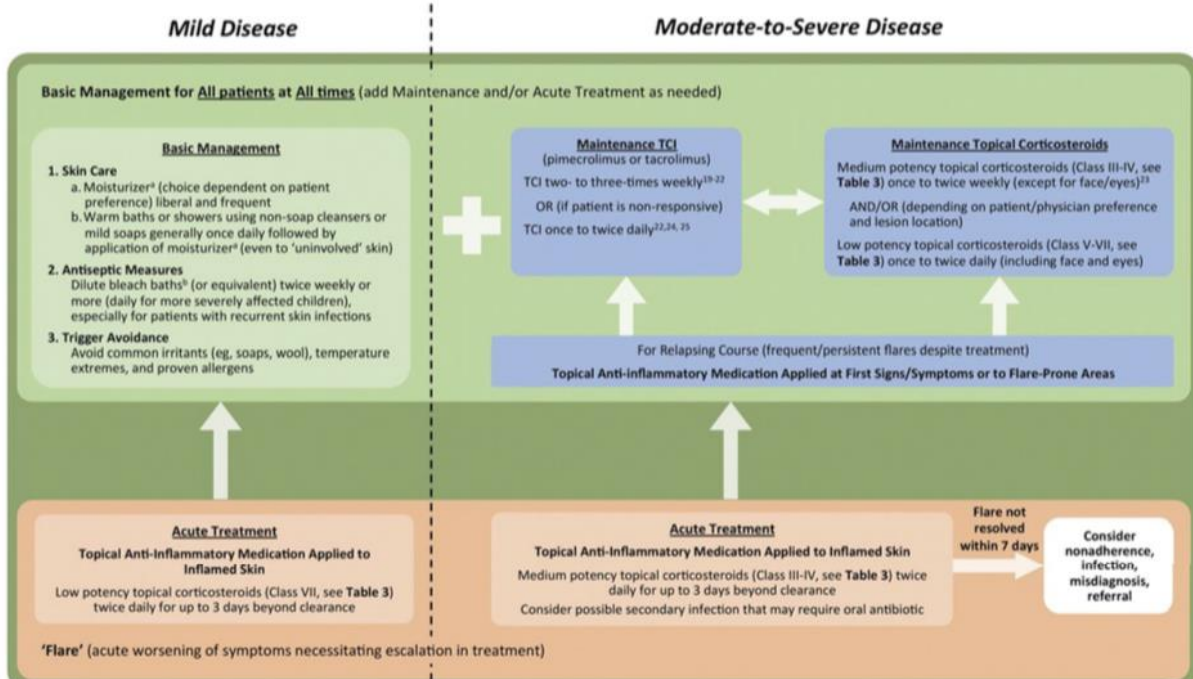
Mild Disease

Moderate-to-Severe Disease

Basic Management for All patients at All times (add Maintenance and/or Acute Treatment as needed)

Basic Management

1. Skin Care
a. Moisturizer$^a$ (choice dependent on patient preference) liberal and frequent
b. Warm baths or showers using non-soap cleansers or mild soaps generally once daily followed by application of moisturizer$^a$ (even to 'uninvolved' skin)

2. Antiseptic Measures
Dilute bleach baths$^b$ (or equivalent) twice weekly or more (daily for more severely affected children), especially for patients with recurrent skin infections

3. Trigger Avoidance
Avoid common irritants (eg, soaps, wool), temperature extremes, and proven allergens

Maintenance TCI
(pimecrolimus or tacrolimus)
TCI two- to three-times weekly$^{19-22}$
OR (if patient is non-responsive)
TCI once to twice daily$^{22,24,25}$

Maintenance Topical Corticosteroids
Medium potency topical corticosteroids (Class III-IV, see Table 3) once to twice weekly (except for face/eyes)$^{23}$
AND/OR (depending on patient/physician preference and lesion location)
Low potency topical corticosteroids (Class V-VII, see Table 3) once to twice daily (including face and eyes)

For Relapsing Course (frequent/persistent flares despite treatment)
Topical Anti-inflammatory Medication Applied at First Signs/Symptoms or to Flare-Prone Areas

Acute Treatment
Topical Anti-Inflammatory Medication Applied to Inflamed Skin
Low potency topical corticosteroids (Class VII, see Table 3) twice daily for up to 3 days beyond clearance

Acute Treatment
Topical Anti-Inflammatory Medication Applied to Inflamed Skin
Medium potency topical corticosteroids (Class III-IV, see Table 3) twice daily for up to 3 days beyond clearance
Consider possible secondary infection that may require oral antibiotic

Flare not resolved within 7 days

Consider nonadherence, infection, misdiagnosis, referral

'Flare' (acute worsening of symptoms necessitating escalation in treatment)